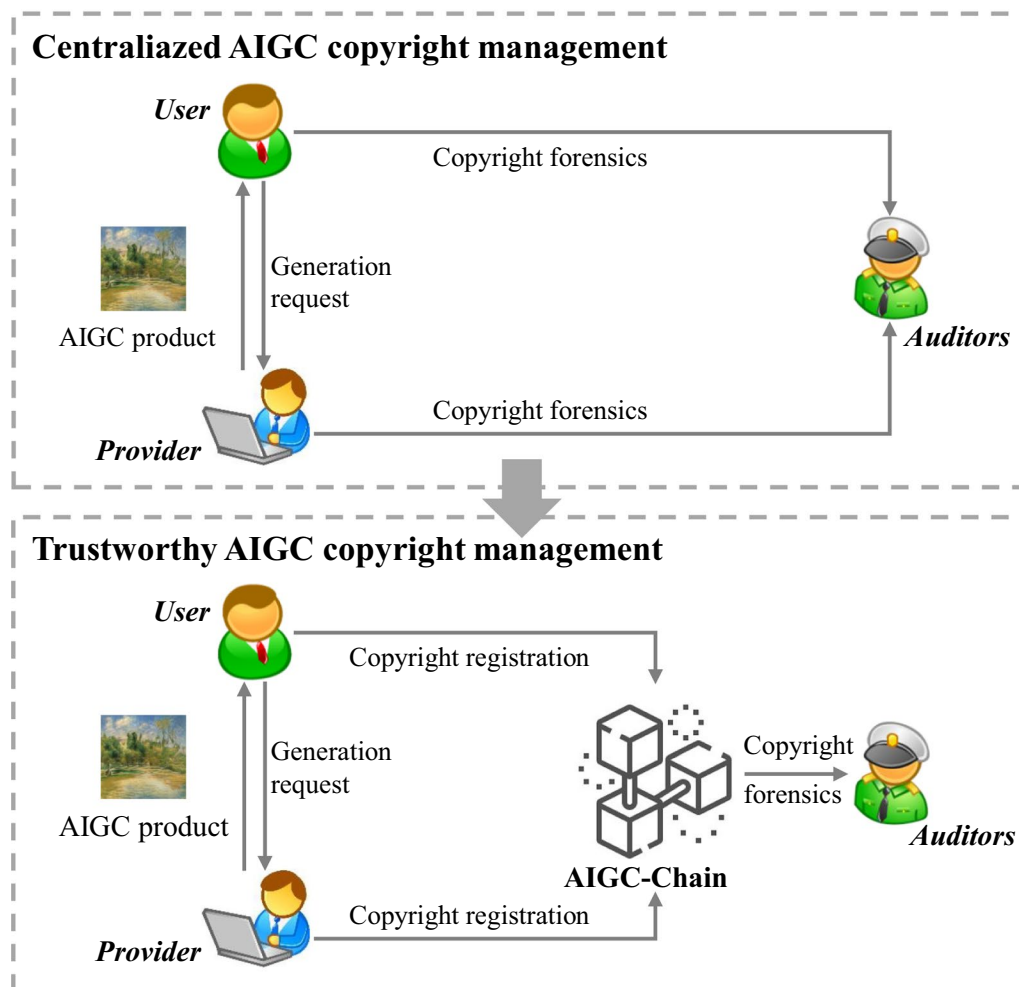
Centraliazed AIGC copyright management

User

Copyright forensics

Generation request

AIGC product

Auditors

Copyright forensics

Provider

Trustworthy AIGC copyright management

User

Copyright registration

Generation request

AIGC product

Copyright forensics

Auditors

AIGC-Chain

Copyright registration

Provider